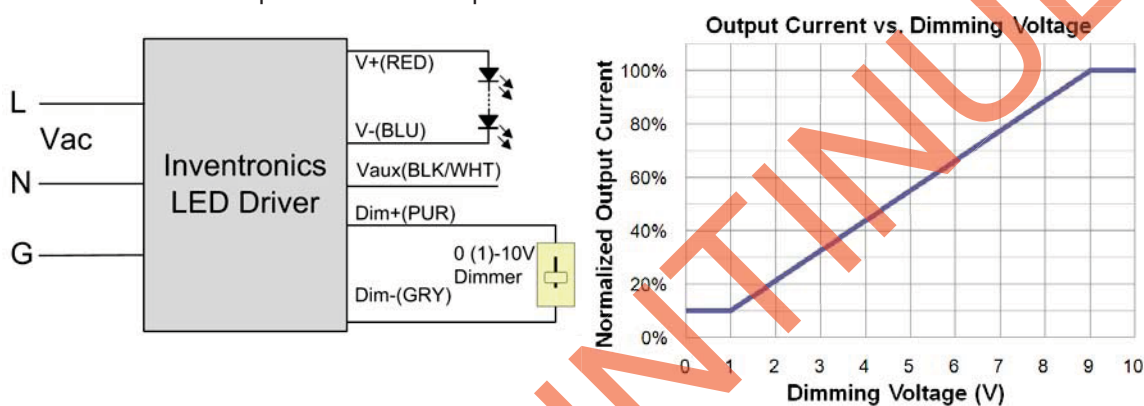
L

Vac

N

G

Inventronics LED Driver

V+(RED)

V-(BLU)

Vaux(BLK/WHT)

Dim+(PUR)

0 (1)-10V Dimmer

Dim-(GRY)

Output Current vs. Dimming Voltage

Normalized Output Current

100%

80%

60%

40%

20%

0%

0 1 2 3 4 5 6 7 8 9 10

Dimming Voltage (V)

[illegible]NTINU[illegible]